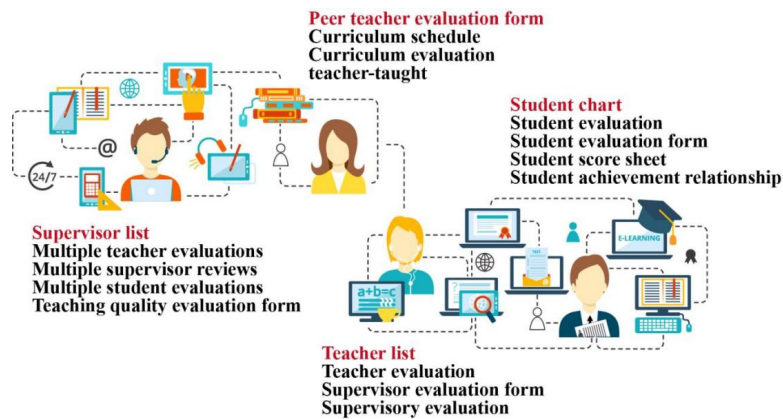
Peer teacher evaluation form
Curriculum schedule
Curriculum evaluation
teacher-taught

Student chart
Student evaluation
Student evaluation form
Student score sheet
Student achievement relationship

24/7

@

Supervisor list
Multiple teacher evaluations
Multiple supervisor reviews
Multiple student evaluations
Teaching quality evaluation form

E-LEARNING

a+b=c

Teacher list
Teacher evaluation
Supervisor evaluation form
Supervisory evaluation